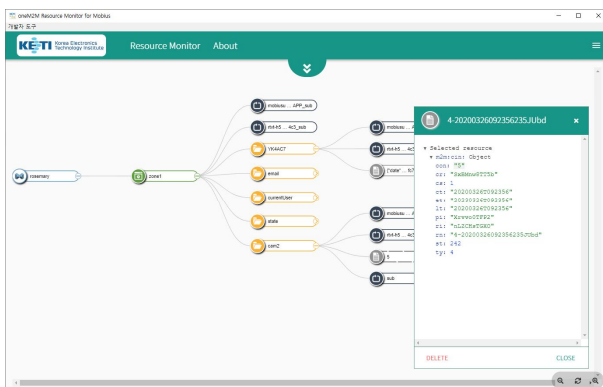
oneM2M Resource Monitor for Mobius

개발자 도구

KETI Korea Electronics Technology Institute

Resource Monitor About

rosemary

zone1

mobiusu... APP_sub

rt4-h5 ... 4c3_sub

YKAAC7

email

currentUser

state

cam2

mobiusu

rt4-h5 ... 4c

{"state" ... fo"

mobiusu ...

rt4-h5 ... 4c

5

sub

4-20200326092356235JUbd

▾ Selected resource
▾ m2m:cin: Object
con: "5"
cr: "SxSMouGTT5b"
cs: 1
ct: "20200326T092356"
et: "20200326T092356"
lt: "20200326T092356"
pi: "KrewoOTPP2"
ri: "nLSCHeTG80"
rn: "4-20200326092356235JUbd"
st: 242
ty: 4

DELETE

CLOSE